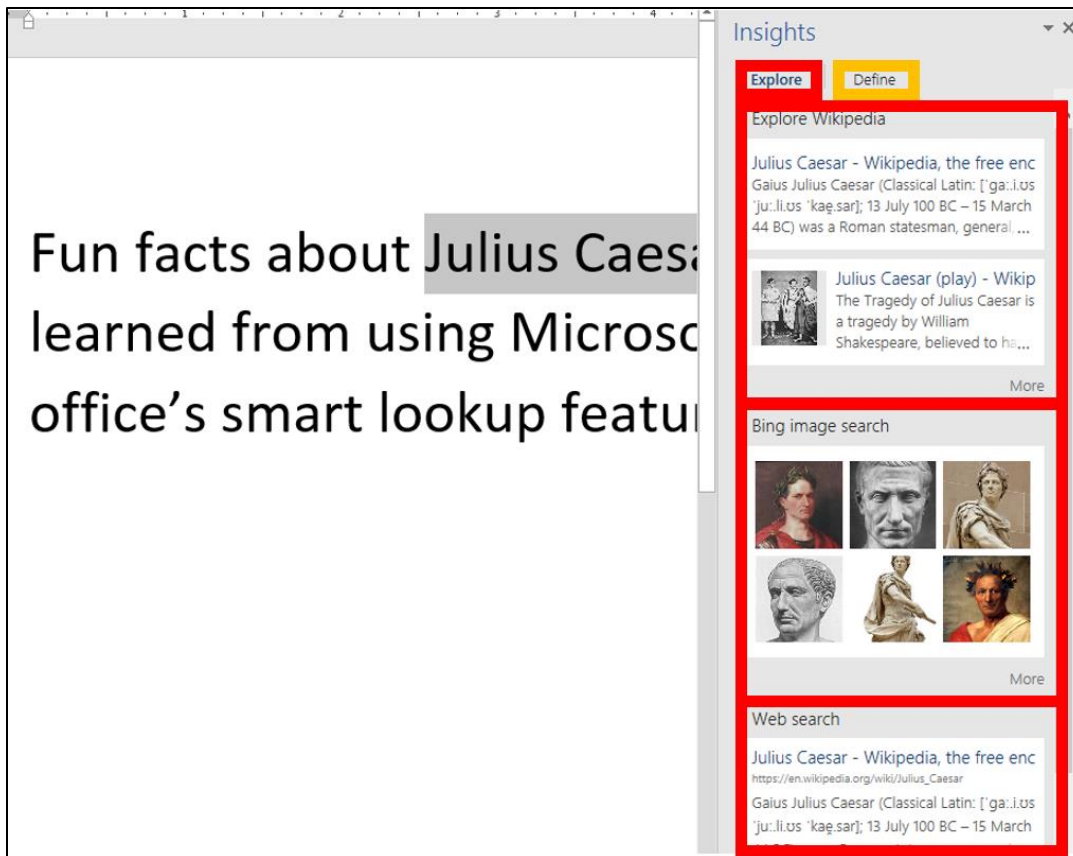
1 2 3 4

Fun facts about Julius Caesa learned from using Microsc office's smart lookup featu

Insights

Explore

Define

Explore Wikipedia

Julius Caesar - Wikipedia, the free enc

Gaius Julius Caesar (Classical Latin: [ˈɡaː.i.ʊs ˈjuː.li.ʊs ˈkae̯.sar]; 13 July 100 BC – 15 March 44 BC) was a Roman statesman, general ...

Julius Caesar (play) - Wikip

The Tragedy of Julius Caesar is a tragedy by William Shakespeare, believed to ha...

More

Bing image search

More

Web search

Julius Caesar - Wikipedia, the free enc

https://en.wikipedia.org/wiki/Julius_Caesar

Gaius Julius Caesar (Classical Latin: [ˈɡaː.i.ʊs ˈjuː.li.ʊs ˈkae̯.sar]; 13 July 100 BC – 15 March